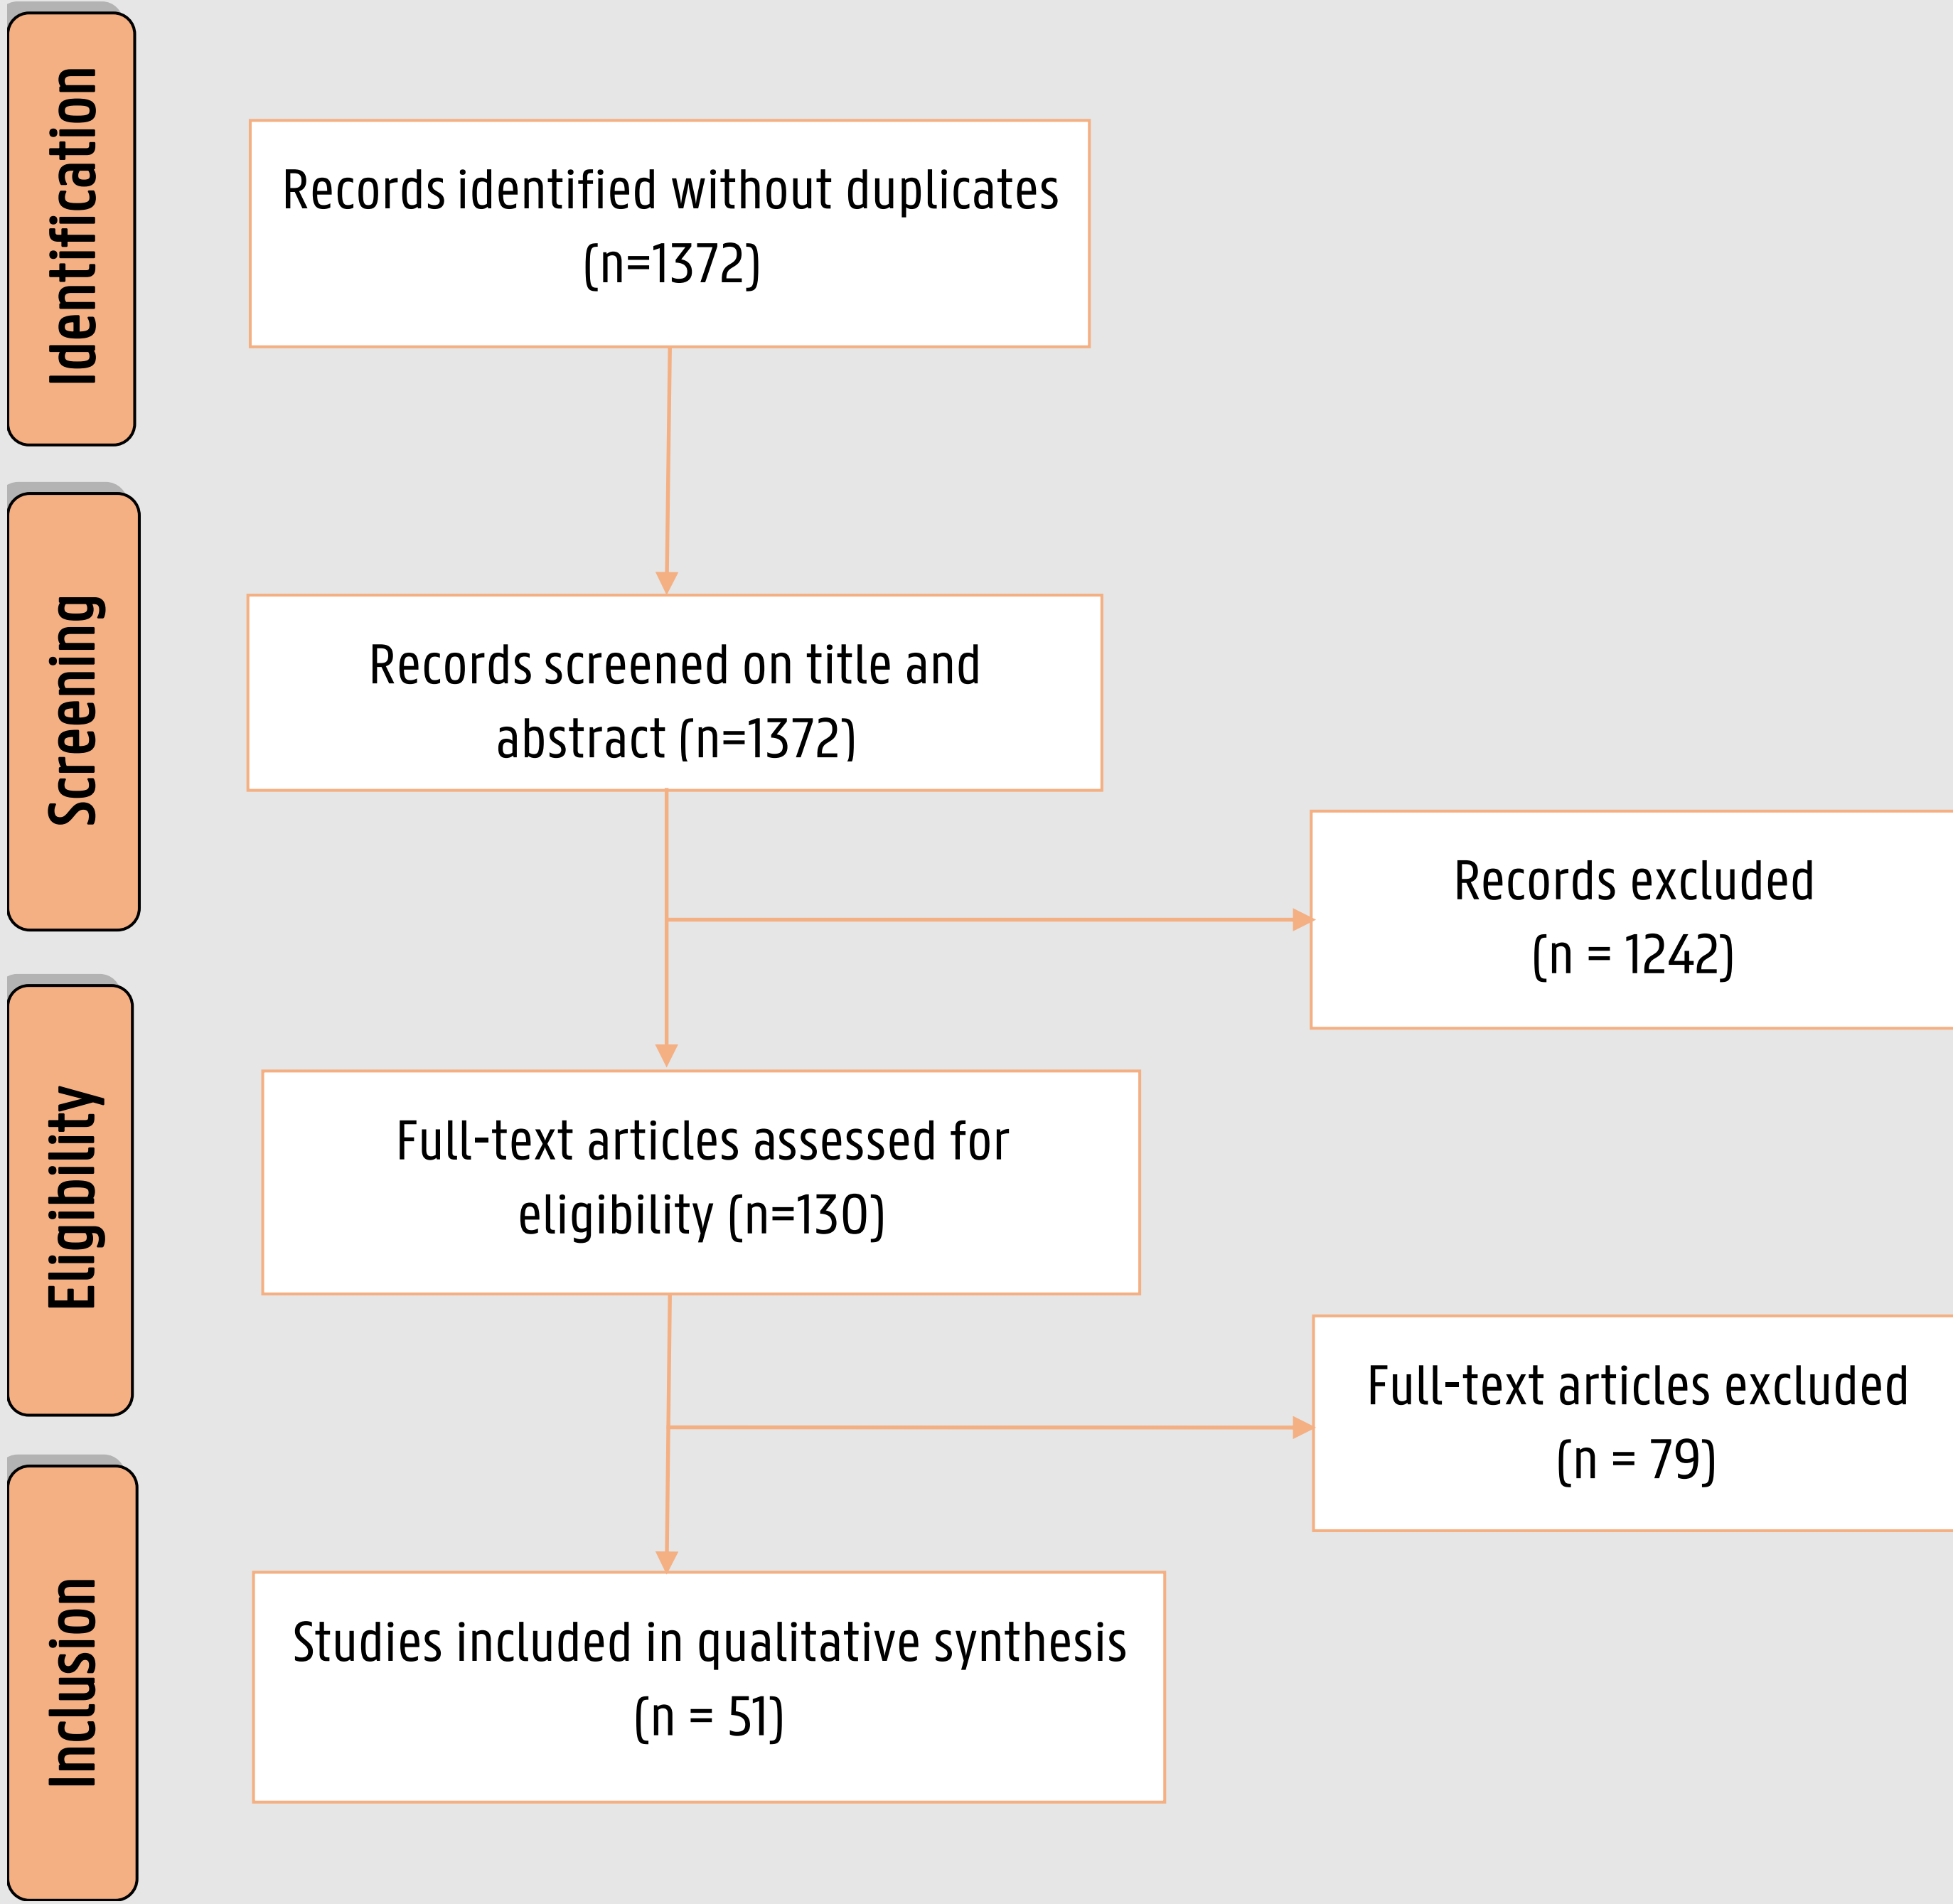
Identification

Records identified without duplicates (n=1372)

Screening

Records screened on title and abstract (n=1372)

Records excluded (n = 1242)

Eligibility

Full-text articles assessed for eligibility (n=130)

Full-text articles excluded (n = 79)

Inclusion

Studies included in qualitative synthesis (n = 51)